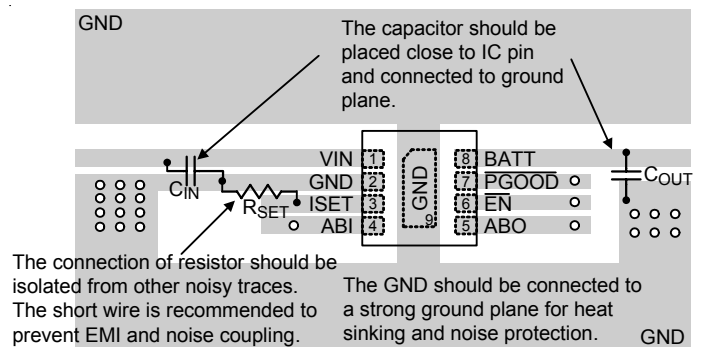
GND

The capacitor should be placed close to IC pin and connected to ground plane.

VIN 1
GND 2
ISET 3
ABI 4

GND
9

8 BATT
7 $\overline{PGOOD}$
6 $\overline{EN}$
5 ABO

$C_{IN}$

$R_{SET}$

$C_{OUT}$

The connection of resistor should be isolated from other noisy traces. The short wire is recommended to prevent EMI and noise coupling.

The GND should be connected to a strong ground plane for heat sinking and noise protection.

GND